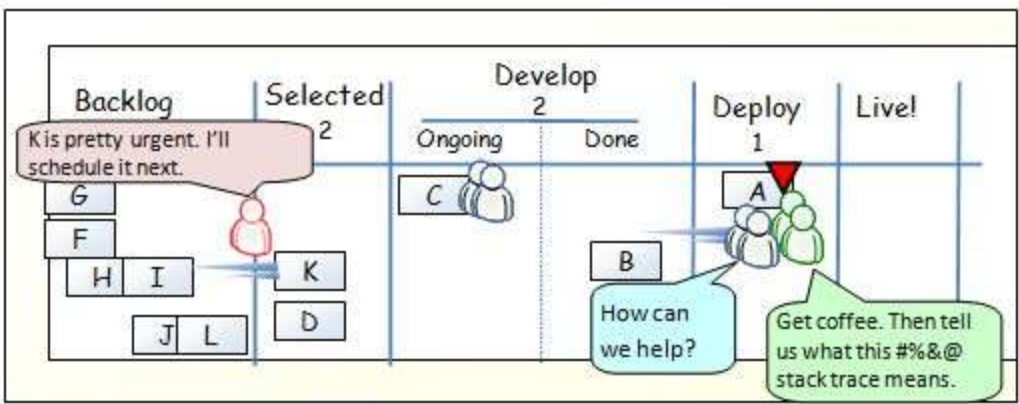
Backlog

Selected
2

Develop
2

Ongoing

Done

Deploy
1

Live!

K is pretty urgent. I'll schedule it next.

G

F

H

I

J

L

K

D

C

B

A

How can we help?

Get coffee. Then tell us what this #%&@ stack trace means.